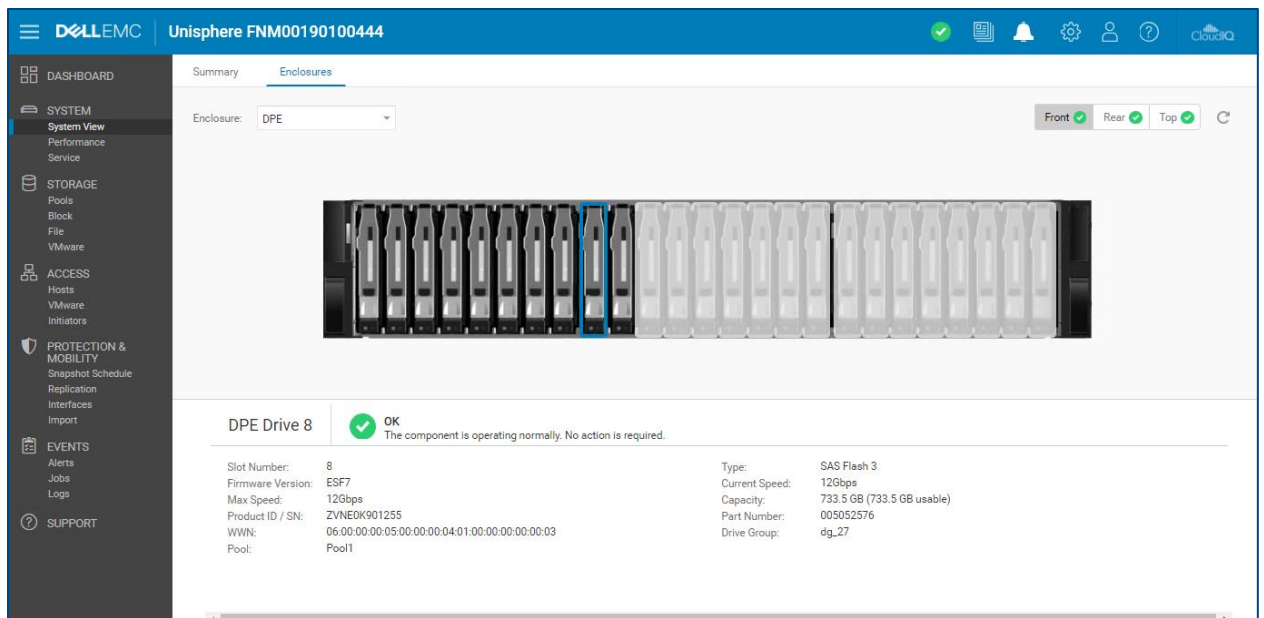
DELLEMC | Unisphere FNM00190100444

CloudIQ

DASHBOARD

SYSTEM
System View
Performance
Service

STORAGE
Pools
Block
File
VMware

ACCESS
Hosts
VMware
Initiators

PROTECTION & MOBILITY
Snapshot Schedule
Replication
Interfaces
Import

EVENTS
Alerts
Jobs
Logs

SUPPORT

Summary Enclosures

Enclosure: DPE

Front Rear Top

DPE Drive 8

OK
The component is operating normally. No action is required.

| | | | |
|---|---|---|---|
| Slot Number: | 8 | Type: | SAS Flash 3 |
| Firmware Version: | ESF7 | Current Speed: | 12Gbps |
| Max Speed: | 12Gbps | Capacity: | 733.5 GB (733.5 GB usable) |
| Product ID / SN: | ZVNE0K901255 | Part Number: | 005052576 |
| WWN: | 06:00:00:00:05:00:00:00:04:01:00:00:00:00:00:03 | Drive Group: | dg_27 |
| Pool: | Pool1 | | |